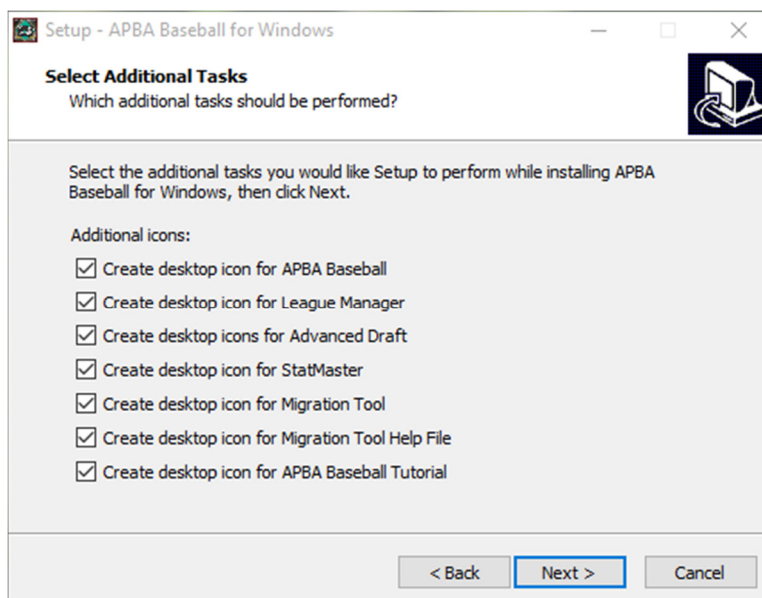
Setup - APBA Baseball for Windows

Select Additional Tasks
Which additional tasks should be performed?

Select the additional tasks you would like Setup to perform while installing APBA Baseball for Windows, then click Next.

Additional icons:

Create desktop icon for APBA Baseball
Create desktop icon for League Manager
Create desktop icons for Advanced Draft
Create desktop icon for StatMaster
Create desktop icon for Migration Tool
Create desktop icon for Migration Tool Help File
Create desktop icon for APBA Baseball Tutorial

< Back
Next >
Cancel